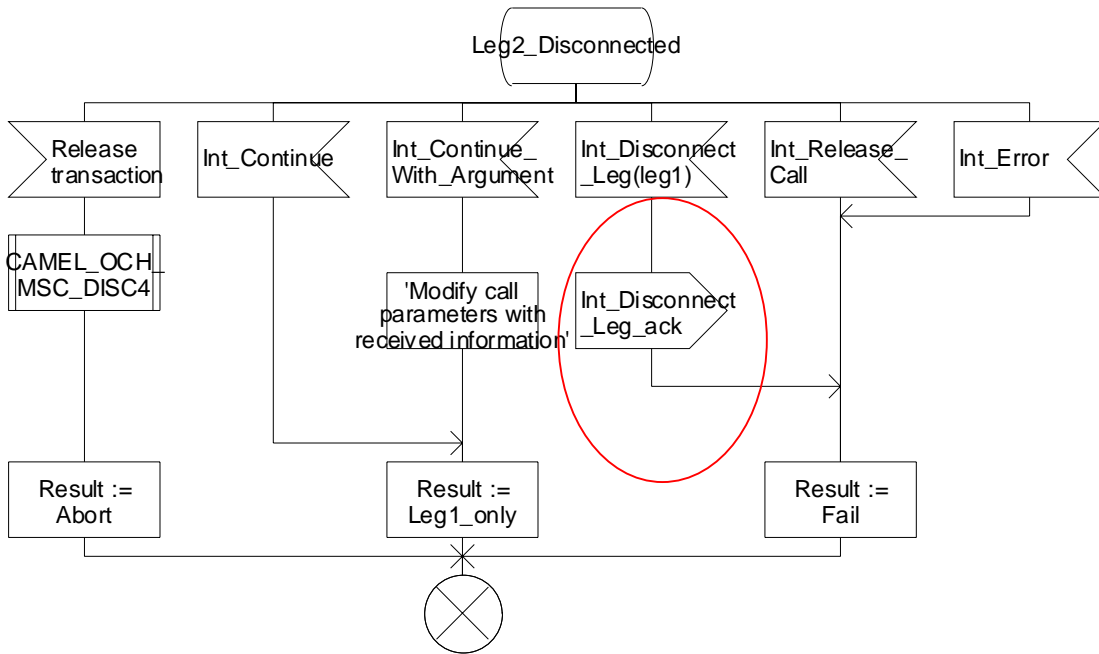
Leg2_Disconnected

Release transaction

Int_Continue

Int_Continue_ With_Argument

Int_Disconnect _Leg(leg1)

Int_Release_ Call

Int_Error

CAMEL_OCH_ MSC_DISC4

'Modify call parameters with received information'

Int_Disconnect _Leg_ack

Result := Abort

Result := Leg1_only

Result := Fail